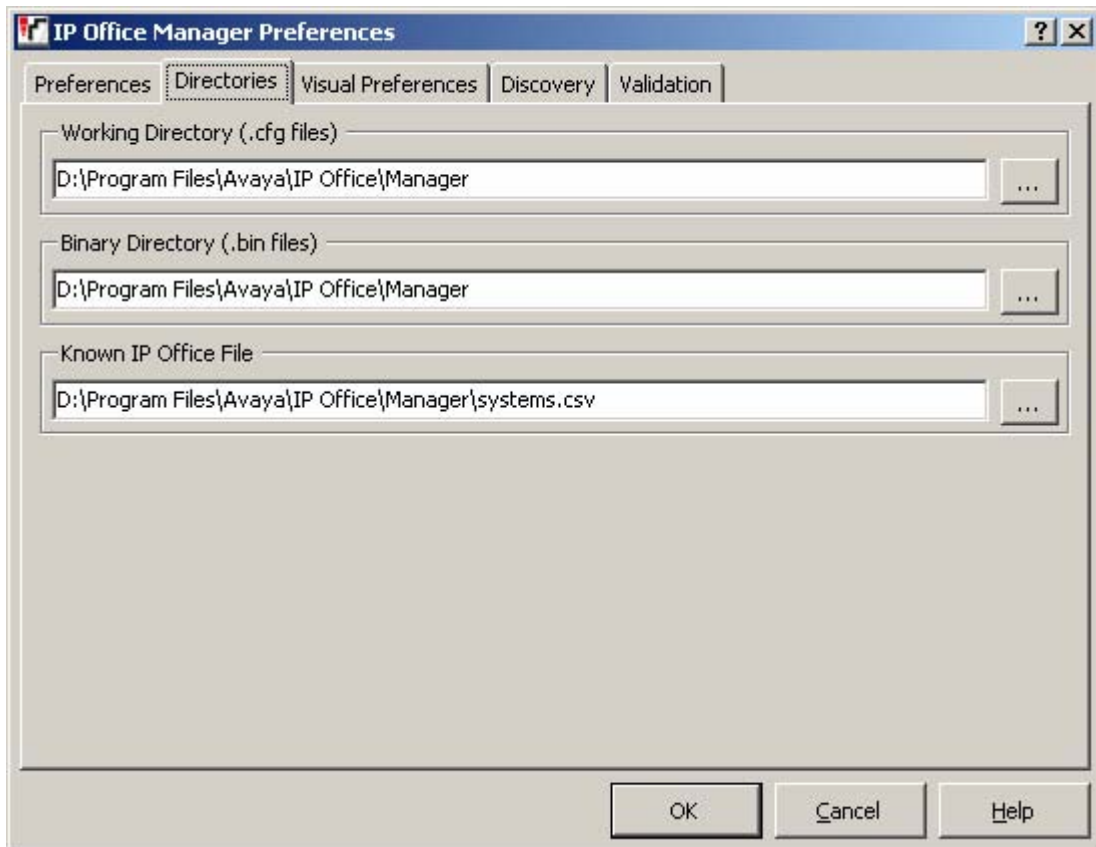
IP Office Manager Preferences

? X

Preferences | Directories | Visual Preferences | Discovery | Validation

Working Directory (.cfg files)

D:\Program Files\Avaya\IP Office\Manager

...

Binary Directory (.bin files)

D:\Program Files\Avaya\IP Office\Manager

...

Known IP Office File

D:\Program Files\Avaya\IP Office\Manager\systems.csv

...

OK

Cancel

Help